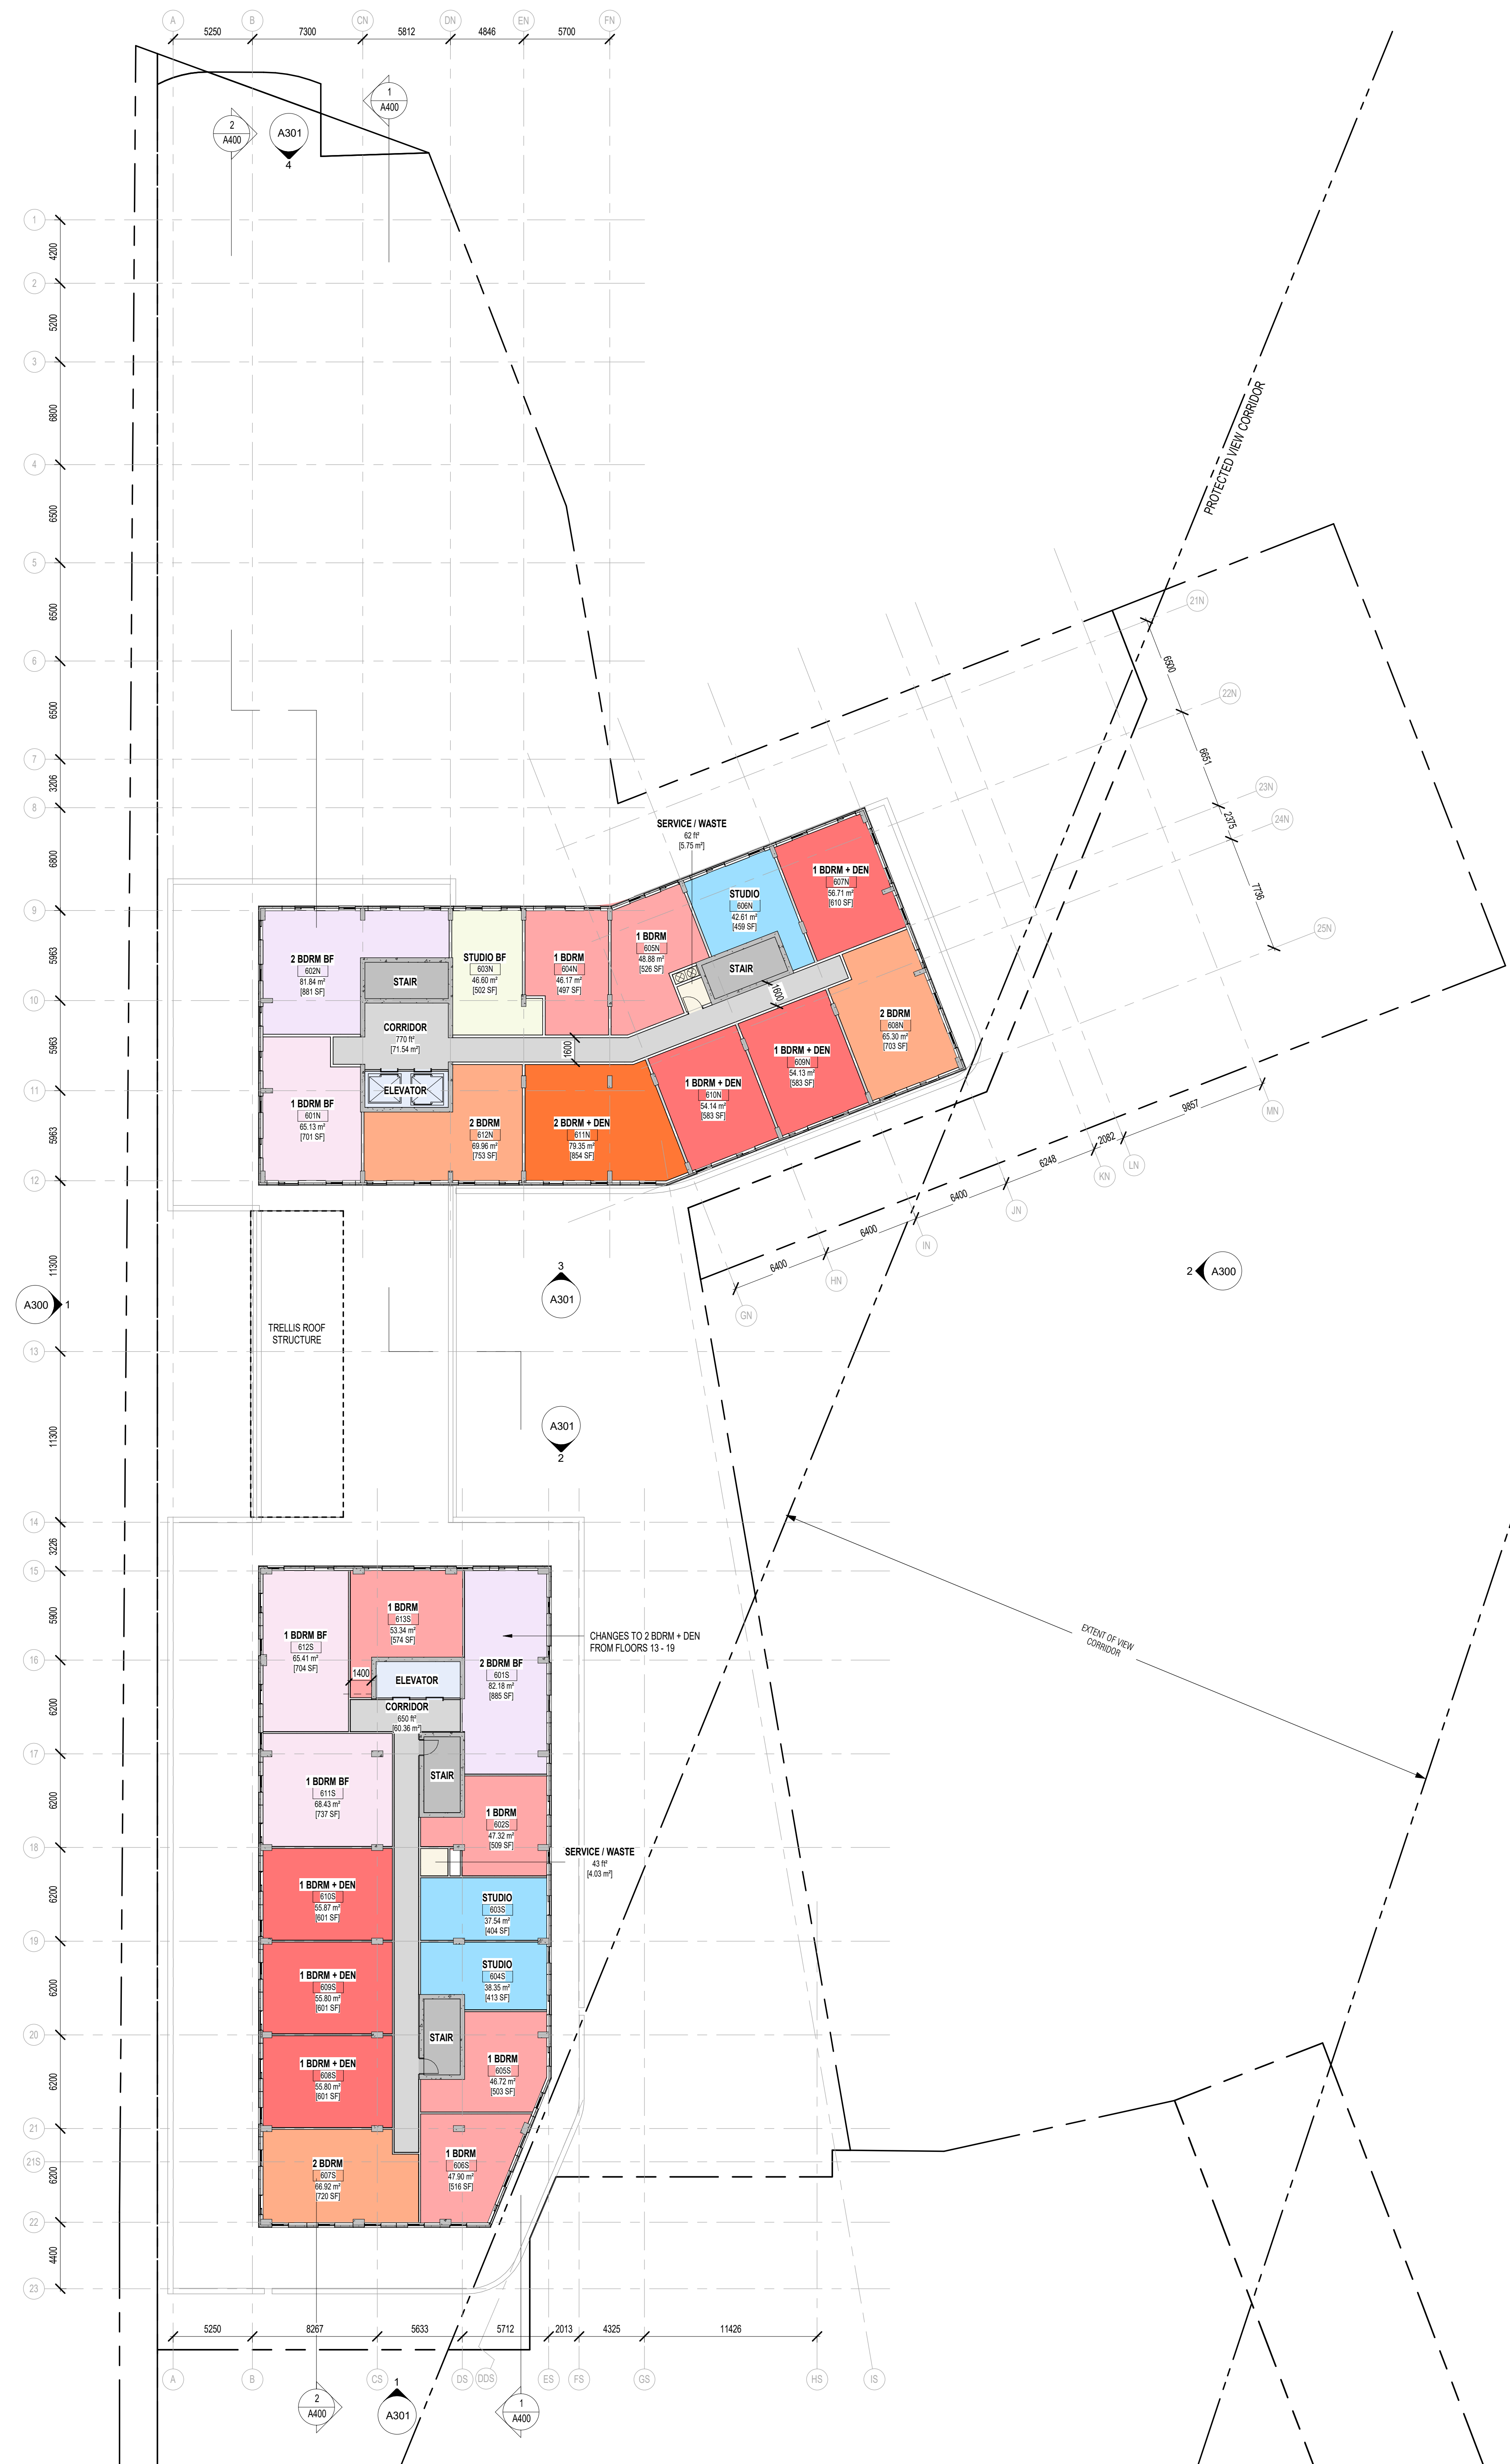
A B CN DN EN FN
5250 7300 5812 4846 5700

2 A400
A301 4
1 A400

1 4200 2 5200 3 6800 4 6500 5 6500 6 6500 7 3206 8 6800 9 5963 10 5963 11 5963 12 11300 13 11300 14 3226 15 5900 16 6200 17 6200 18 6200 19 6200 20 6200 21 21S 6200 22 4400 23

PROTECTED VIEW CORRIDOR

21N 22N 23N 24N 25N
6500 6651 2375 7736

SERVICE / WASTE
62 ft²
[5.75 m²]

1 BDRM + DEN
607N
56.71 m²
[610 SF]

STUDIO
606N
42.61 m²
[459 SF]

1 BDRM
605N
48.88 m²
[526 SF]

STAIR

1600

2 BDRM
608N
65.30 m²
[703 SF]

1 BDRM + DEN
609N
54.13 m²
[583 SF]

1 BDRM + DEN
610N
54.14 m²
[583 SF]

2 BDRM BF
602N
81.84 m²
[881 SF]

STAIR

STUDIO BF
603N
46.60 m²
[502 SF]

1 BDRM
604N
46.17 m²
[497 SF]

CORRIDOR
770 ft²
[71.54 m²]

1600

ELEVATOR

1 BDRM BF
601N
65.13 m²
[701 SF]

2 BDRM
612N
69.96 m²
[753 SF]

2 BDRM + DEN
611N
79.35 m²
[854 SF]

9857 2082 6248 6400 6400 6400
MN LN KN JN IN HN GN

TRELLIS ROOF STRUCTURE

A300 1
3 A301
2 A300
A301 2

EXTENT OF VIEW CORRIDOR

1 BDRM BF
612S
65.41 m²
[704 SF]

1 BDRM
613S
53.34 m²
[574 SF]

2 BDRM BF
601S
82.18 m²
[885 SF]

CHANGES TO 2 BDRM + DEN FROM FLOORS 13 - 19

1400
ELEVATOR
CORRIDOR
650 ft²
[60.36 m²]

STAIR

1 BDRM BF
611S
68.43 m²
[737 SF]

1 BDRM
602S
47.32 m²
[509 SF]

SERVICE / WASTE
43 ft²
[4.03 m²]

1 BDRM + DEN
610S
55.87 m²
[601 SF]

STUDIO
603S
37.54 m²
[404 SF]

1 BDRM + DEN
609S
55.80 m²
[601 SF]

STUDIO
604S
38.35 m²
[413 SF]

STAIR

1 BDRM + DEN
608S
55.80 m²
[601 SF]

1 BDRM
605S
46.72 m²
[503 SF]

2 BDRM
607S
66.92 m²
[720 SF]

1 BDRM
606S
47.90 m²
[516 SF]

5250 8267 5633 5712 2013 4325 11426
A B CS DS DDS ES FS GS HS IS

2 A400
1 A301
1 A400